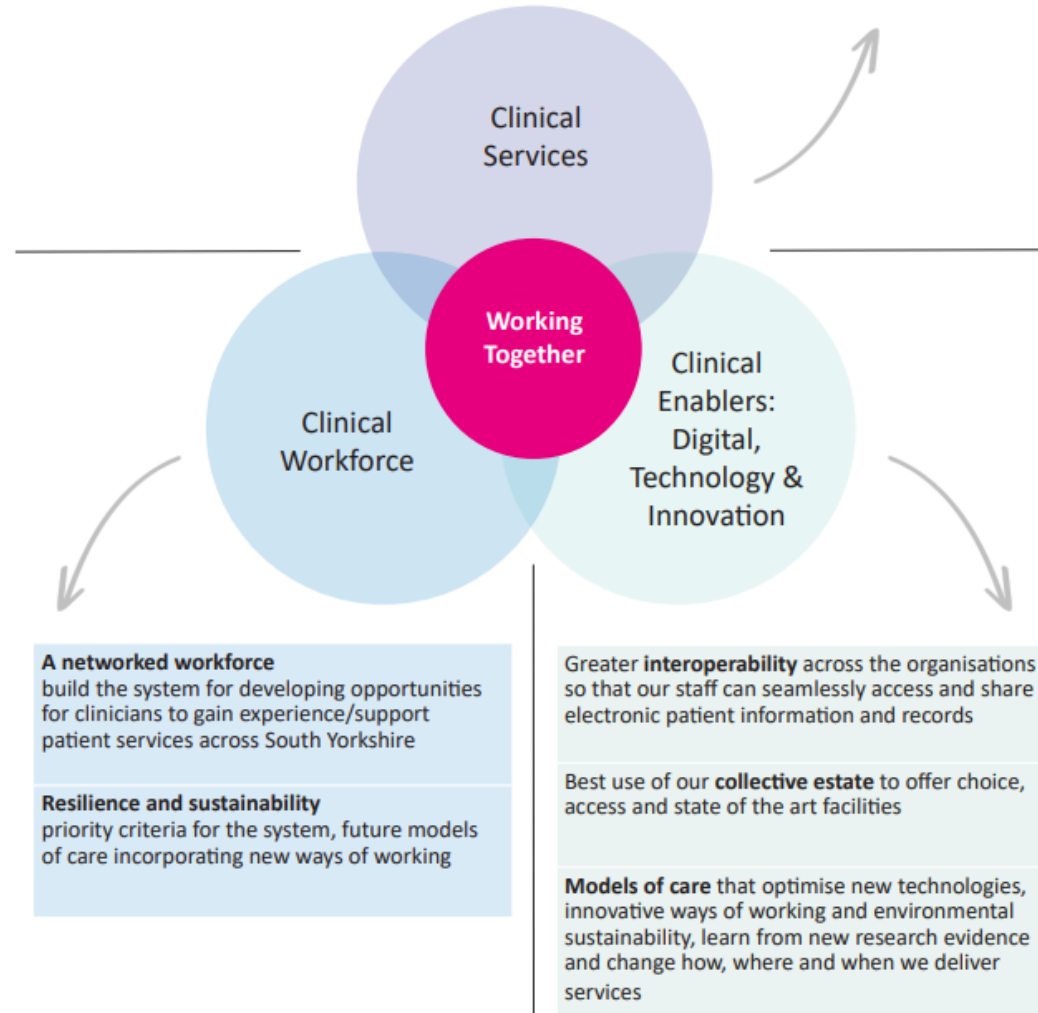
Clinical Services

Working Together

Clinical Workforce

Clinical Enablers: Digital, Technology & Innovation

**A networked workforce**
build the system for developing opportunities for clinicians to gain experience/support patient services across South Yorkshire

**Resilience and sustainability**
priority criteria for the system, future models of care incorporating new ways of working

Greater **interoperability** across the organisations so that our staff can seamlessly access and share electronic patient information and records

Best use of our **collective estate** to offer choice, access and state of the art facilities

**Models of care** that optimise new technologies, innovative ways of working and environmental sustainability, learn from new research evidence and change how, where and when we deliver services